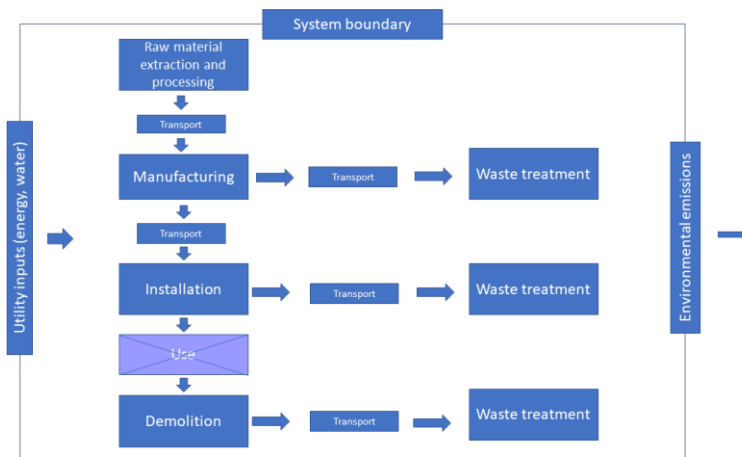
System boundary

Utility inputs (energy, water)

Raw material extraction and processing

Transport

Manufacturing

Transport

Waste treatment

Transport

Installation

Transport

Waste treatment

Use

Demolition

Transport

Waste treatment

Environmental emissions